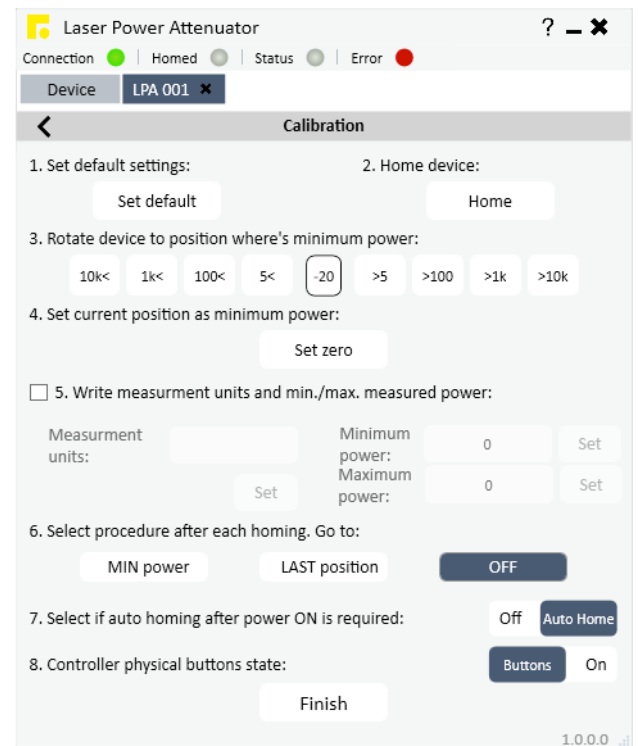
Laser Power Attenuator

? – ✖

Connection | Homed | Status | Error

Device | LPA 001 ✖

Calibration

1. Set default settings:

Set default

2. Home device:

Home

3. Rotate device to position where's minimum power:

10k< 1k< 100< 5< -20 >5 >100 >1k >10k

4. Set current position as minimum power:

Set zero

5. Write measurment units and min./max. measured power:

Measurment units:

Set

Minimum power: 0 Set

Maximum power: 0 Set

6. Select procedure after each homing. Go to:

MIN power LAST position OFF

7. Select if auto homing after power ON is required:

Off Auto Home

8. Controller physical buttons state:

Buttons On

Finish

1.0.0.0